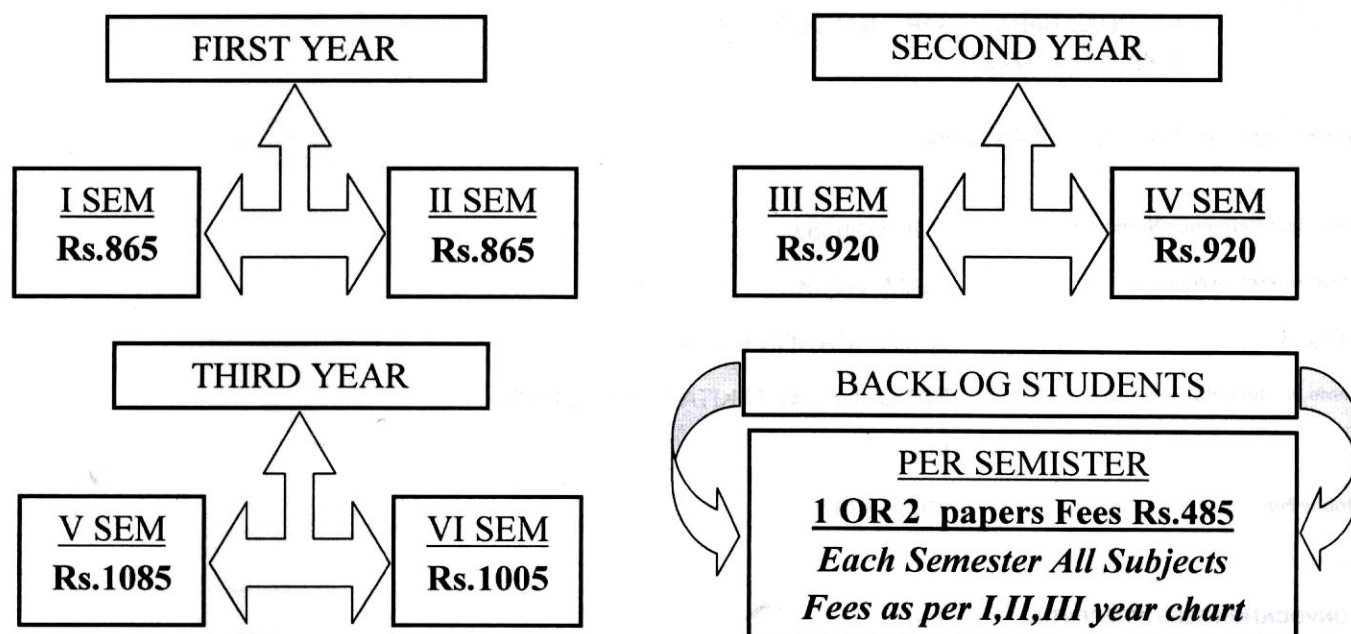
FIRST YEAR

I SEM
Rs.865

II SEM
Rs.865

SECOND YEAR

III SEM
Rs.920

IV SEM
Rs.920

THIRD YEAR

V SEM
Rs.1085

VI SEM
Rs.1005

BACKLOG STUDENTS

PER SEMISTER
1 OR 2 papers Fees Rs.485
Each Semester All Subjects
Fees as per I,II,III year chart